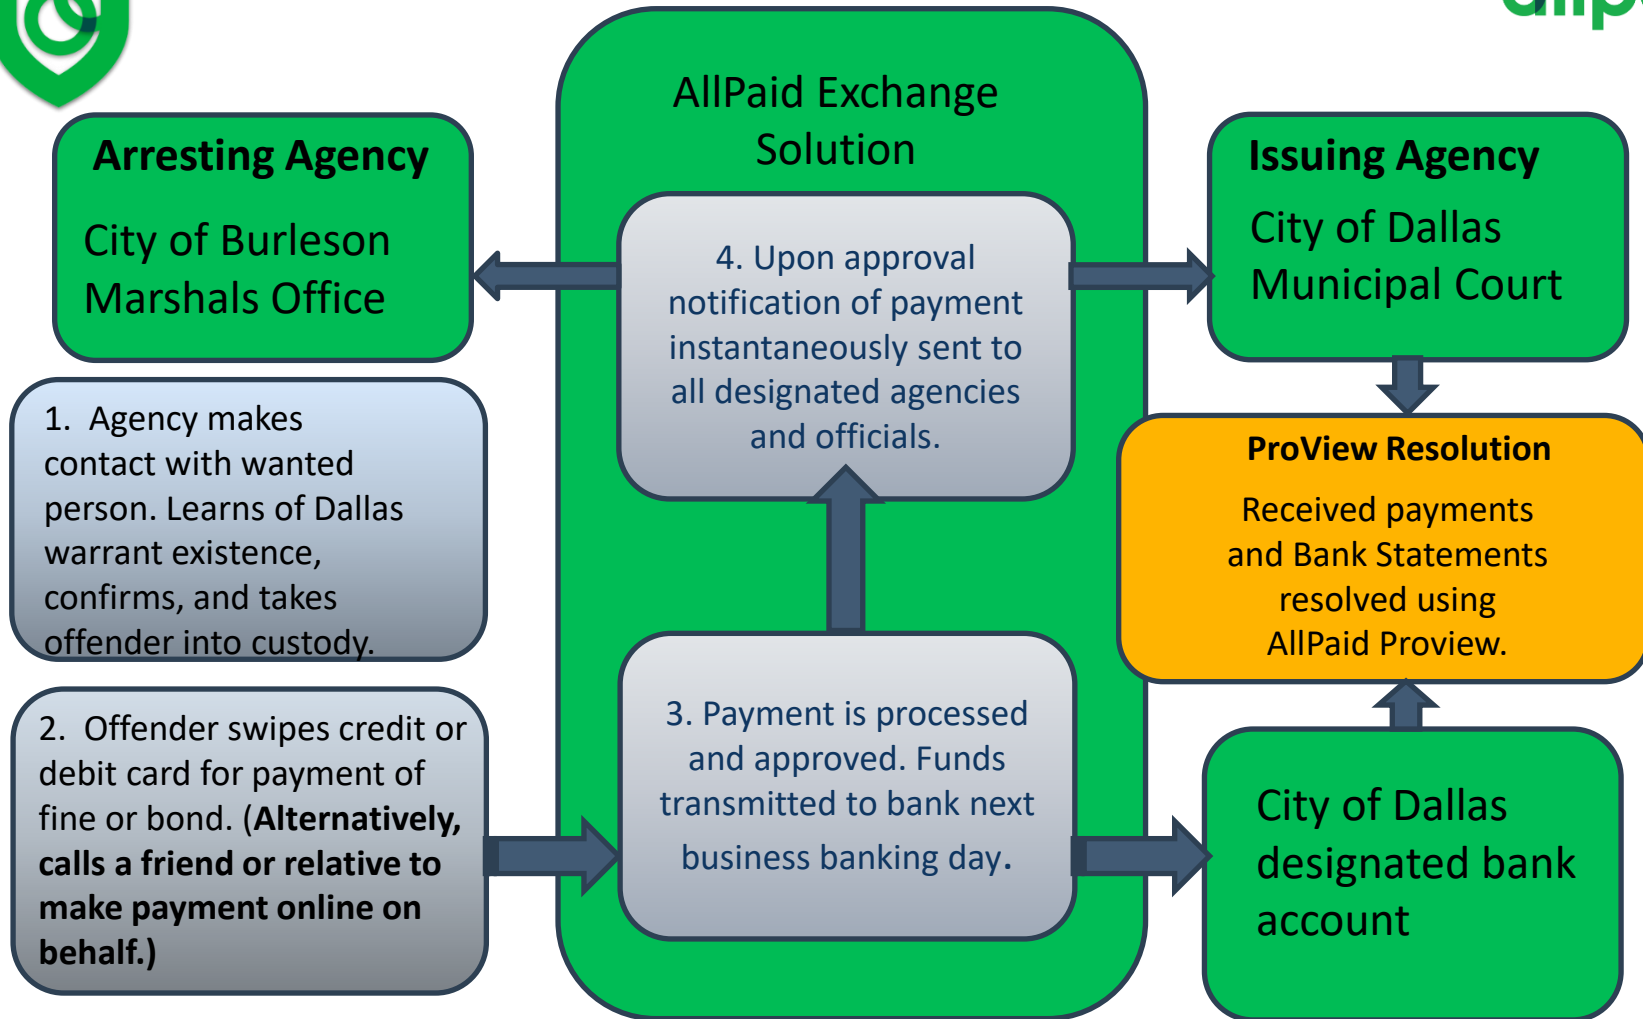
AllPaid Exchange Solution

Arresting Agency

City of Burleson Marshals Office

1. Agency makes contact with wanted person. Learns of Dallas warrant existence, confirms, and takes offender into custody.

2. Offender swipes credit or debit card for payment of fine or bond. (**Alternatively, calls a friend or relative to make payment online on behalf.)**

4. Upon approval notification of payment instantaneously sent to all designated agencies and officials.

3. Payment is processed and approved. Funds transmitted to bank next business banking day.

Issuing Agency

City of Dallas Municipal Court

ProView Resolution

Received payments and Bank Statements resolved using AllPaid Proview.

City of Dallas designated bank account